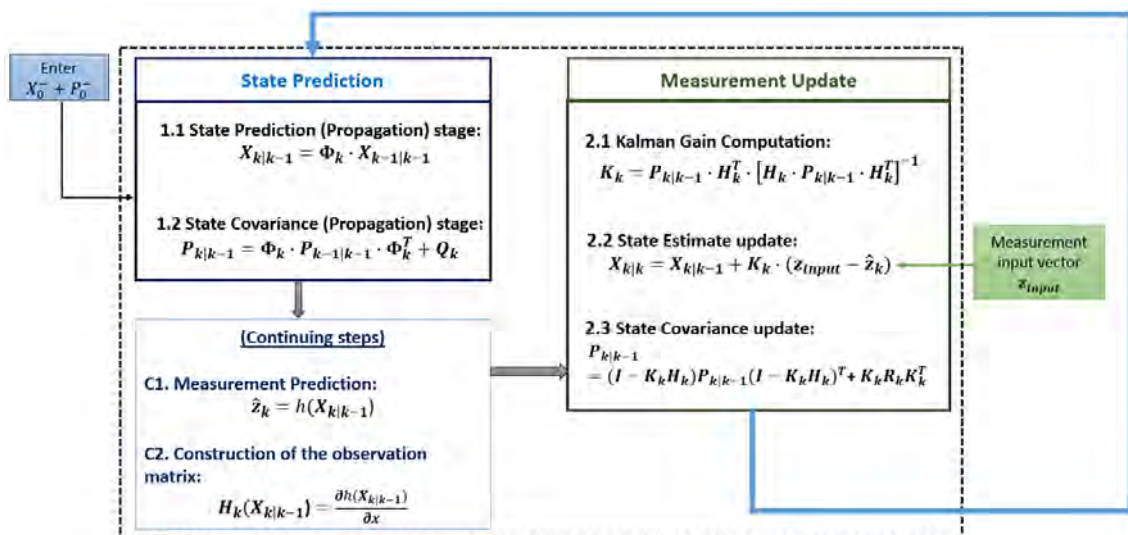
Enter
$X_0^- + P_0^-$

State Prediction

1.1 State Prediction (Propagation) stage:
$X_{k|k-1} = \Phi_k \cdot X_{k-1|k-1}$

1.2 State Covariance (Propagation) stage:
$P_{k|k-1} = \Phi_k \cdot P_{k-1|k-1} \cdot \Phi_k^T + Q_k$

(Continuing steps)

C1. Measurement Prediction:
$\hat{z}_k = h(X_{k|k-1})$

C2. Construction of the observation matrix:
$H_k(X_{k|k-1}) = \frac{\partial h(X_{k|k-1})}{\partial x}$

Measurement Update

2.1 Kalman Gain Computation:
$K_k = P_{k|k-1} \cdot H_k^T \cdot \left[H_k \cdot P_{k|k-1} \cdot H_k^T\right]^{-1}$

2.2 State Estimate update:
$X_{k|k} = X_{k|k-1} + K_k \cdot (z_{input} - \hat{z}_k)$

2.3 State Covariance update:
$P_{k|k-1}$
$= (I - K_k H_k) P_{k|k-1} (I - K_k H_k)^T + K_k R_k K_k^T$

Measurement input vector
$z_{input}$